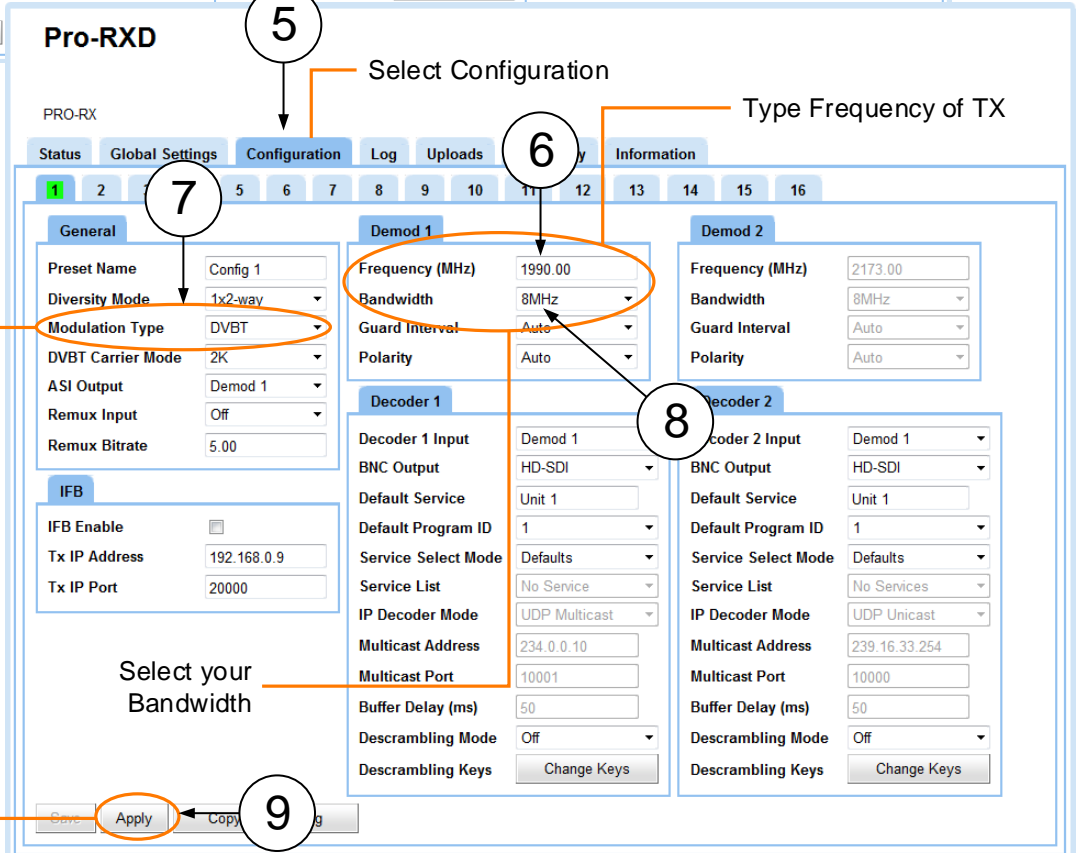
Pro-RXD

PRO-RX

5

Select Configuration

Type Frequency of TX

Status | Global Settings | Configuration | Log | Uploads | 6 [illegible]y | Information

1 | 2 | 7 | 5 | 6 | 7 | 8 | 9 | 10 | 11 | 12 | 13 | 14 | 15 | 16

General

Preset Name: Config 1
Diversity Mode: 1x2-way
Modulation Type: DVBT
DVBT Carrier Mode: 2K
ASI Output: Demod 1
Remux Input: Off
Remux Bitrate: 5.00

IFB

IFB Enable
Tx IP Address: 192.168.0.9
Tx IP Port: 20000

Demod 1

Frequency (MHz): 1990.00
Bandwidth: 8MHz
Guard Interval: Auto
Polarity: Auto

Demod 2

Frequency (MHz): 2173.00
Bandwidth: 8MHz
Guard Interval: Auto
Polarity: Auto

Decoder 1

Decoder 1 Input: Demod 1
BNC Output: HD-SDI
Default Service: Unit 1
Default Program ID: 1
Service Select Mode: Defaults
Service List: No Service
IP Decoder Mode: UDP Multicast
Multicast Address: 234.0.0.10
Multicast Port: 10001
Buffer Delay (ms): 50
Descrambling Mode: Off
Descrambling Keys: Change Keys

8

Decoder 2

Decoder 2 Input: Demod 1
BNC Output: HD-SDI
Default Service: Unit 1
Default Program ID: 1
Service Select Mode: Defaults
Service List: No Services
IP Decoder Mode: UDP Unicast
Multicast Address: 239.16.33.254
Multicast Port: 10000
Buffer Delay (ms): 50
Descrambling Mode: Off
Descrambling Keys: Change Keys

Select your Bandwidth

Save | Apply | Copy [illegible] 9 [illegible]g